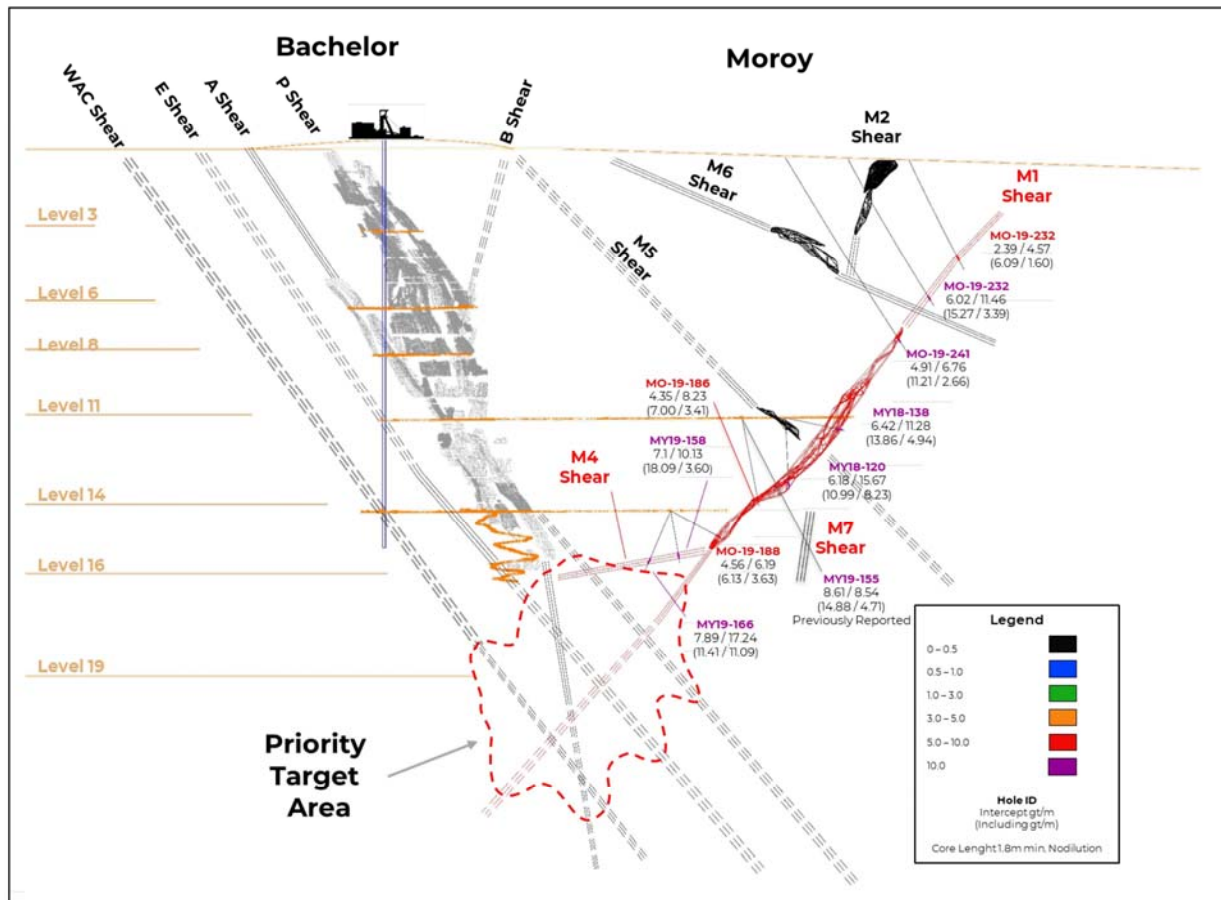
Bachelor

Moroy

WAC Shear

E Shear

A Shear

P Shear

B Shear

M2 Shear

M6 Shear

M1 Shear

M5 Shear

Level 3

Level 6

Level 8

Level 11

Level 14

Level 16

Level 19

MO-19-232
2.39 / 4.57
(6.09 / 1.60)

MO-19-232
6.02 / 11.46
(15.27 / 3.39)

MO-19-241
4.91 / 6.76
(11.21 / 2.66)

MO-19-186
4.35 / 8.23
(7.00 / 3.41)

MY18-138
6.42 / 11.28
(13.86 / 4.94)

MY19-158
7.1 / 10.13
(18.09 / 3.60)

M4 Shear

MY18-120
6.18 / 15.67
(10.99 / 8.23)

M7 Shear

MO-19-188
4.56 / 6.19
(6.13 / 3.63)

MY19-155
8.61 / 8.54
(14.88 / 4.71)
Previously Reported

MY19-166
7.89 / 17.24
(11.41 / 11.09)

Priority Target Area

Legend
0 – 0.5
0.5 – 1.0
1.0 – 3.0
3.0 – 5.0
5.0 – 10.0
10.0

Hole ID
Intercept gt/m
(including gt/m)

Core Lenght 1.8m min. Nodilution